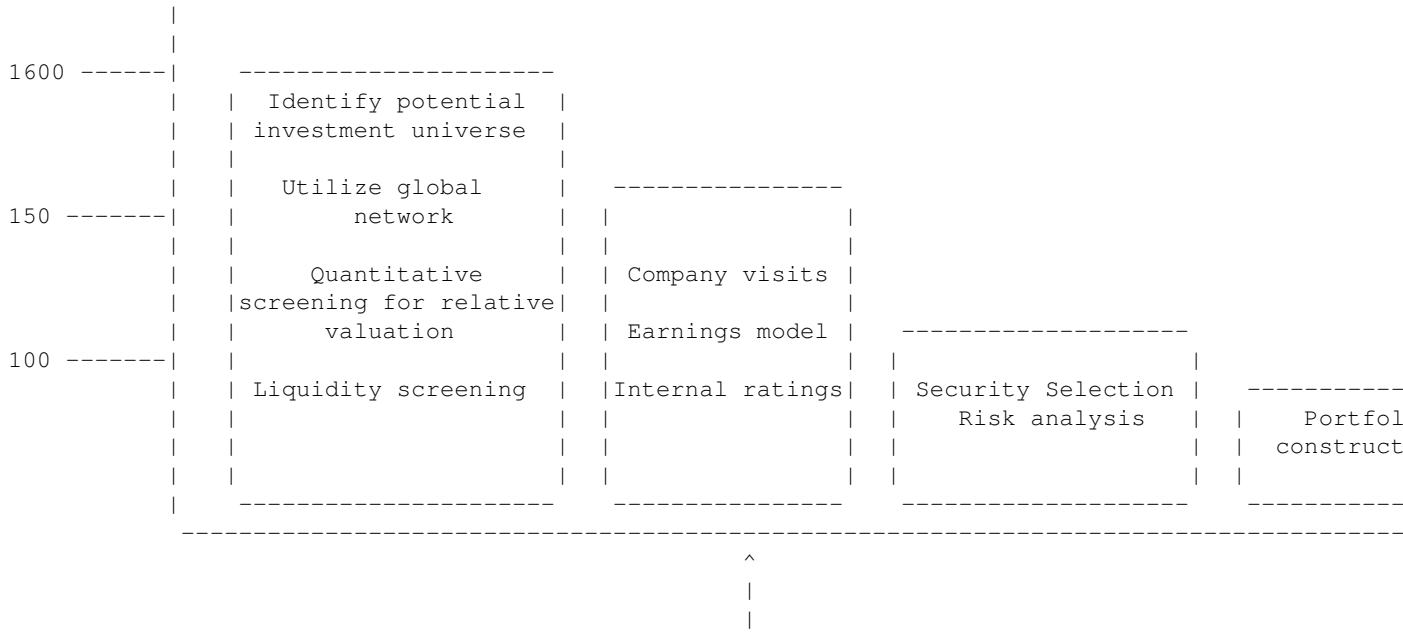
1600

150

100

Identify potential investment universe

Utilize global network

Quantitative screening for relative valuation

Liquidity screening

Company visits

Earnings model

Internal ratings

Security Selection

Risk analysis

Portfol

construct